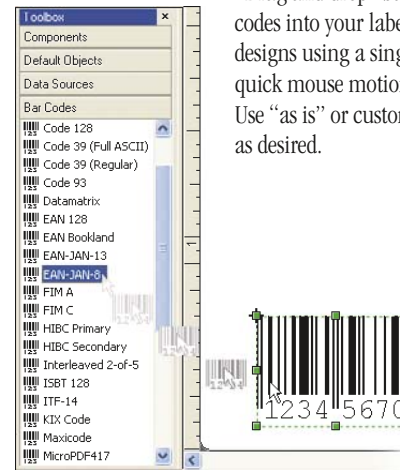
Toolbox
×
Components
Default Objects
Data Sources
Bar Codes
Code 128
Code 39 (Full ASCII)
Code 39 (Regular)
Code 93
Datamatrix
EAN 128
EAN Bookland
EAN-JAN-13
EAN-JAN-8
FIM A
FIM C
HIBC Primary
HIBC Secondary
Interleaved 2-of-5
ISBT 128
ITF-14
KIX Code
Maxicode
MicroPDF417

codes into your label designs using a sing quick mouse motio Use "as is" or custor as desired.

1234 5670